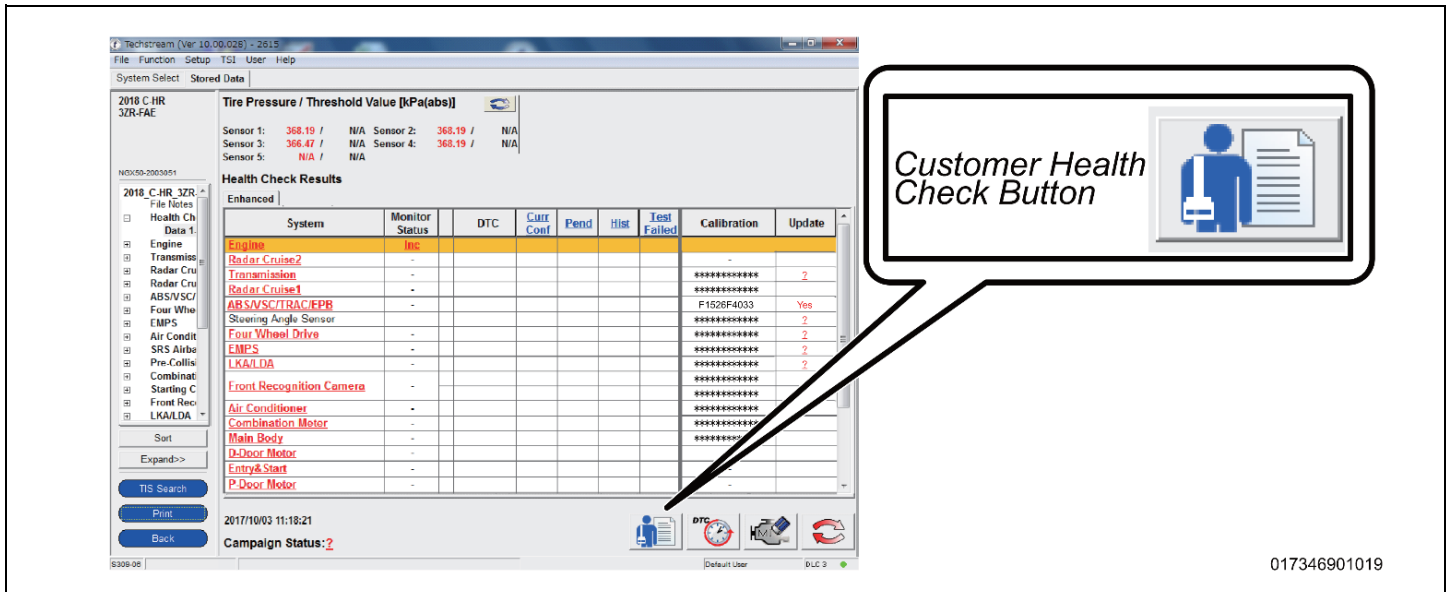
Techstream (Ver 10.00.028) - 2615

File Function Setup TSI User Help

System Select | Stored Data

2018 C-HR
3ZR-FAE

NGX50-2003051

Tire Pressure / Threshold Value [kPa(abs)]

Sensor 1: 368.19 / N/A Sensor 2: 368.19 / N/A
Sensor 3: 366.47 / N/A Sensor 4: 368.19 / N/A
Sensor 5: N/A / N/A

Health Check Results

Enhanced

2018_C-HR_3ZR-
File Notes
Health Ch
Data 1-
Engine
Transmiss
Radar Cru
Radar Cru
ABS/VSC/
Four Whe
EMPS
Air Condit
SRS Airba
Pre-Collis
Combinati
Starting C
Front Rec
LKA/LDA

| System | Monitor Status | DTC | Curr Conf | Pend | Hist | Test Failed | Calibration | Update |
|---|---|---|---|---|---|---|---|---|
| Engine | Inc | | | | | | | |
| Radar Cruise2 | - | | | | | | - | |
| Transmission | - | | | | | | ************ | ? |
| Radar Cruise1 | - | | | | | | ************ | |
| ABS/VSC/TRAC/EPB | - | | | | | | F1526F4033 | Yes |
| Steering Angle Sensor | | | | | | | ************ | ? |
| Four Wheel Drive | - | | | | | | ************ | ? |
| EMPS | - | | | | | | ************ | ? |
| LKA/LDA | - | | | | | | ************ | ? |
| Front Recognition Camera | - | | | | | | ************ ************ | |
| Air Conditioner | - | | | | | | ************ | |
| Combination Meter | - | | | | | | ************ | |
| Main Body | - | | | | | | ********* | |
| D-Door Motor | - | | | | | | | |
| Entry&Start | - | | | | | | - | |
| P-Door Motor | - | | | | | | - | |

Sort
Expand>>
TIS Search
Print
Back

2017/10/03 11:18:21
Campaign Status: ?

DTC

S309-06 Default User DLC 3

Customer Health Check Button

017346901019